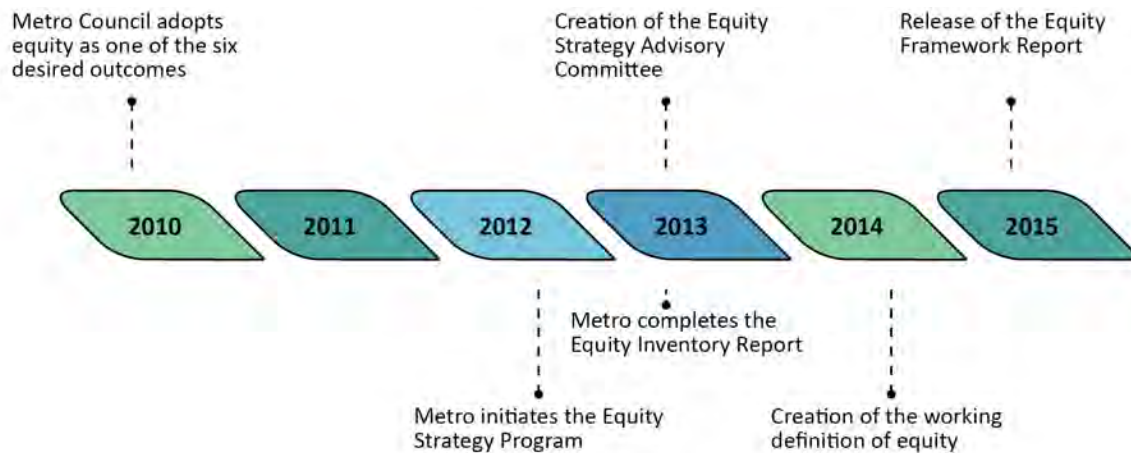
Metro Council adopts equity as one of the six desired outcomes

Creation of the Equity Strategy Advisory Committee

Release of the Equity Framework Report

2010

2011

2012

2013

2014

2015

Metro completes the Equity Inventory Report

Metro initiates the Equity Strategy Program

Creation of the working definition of equity